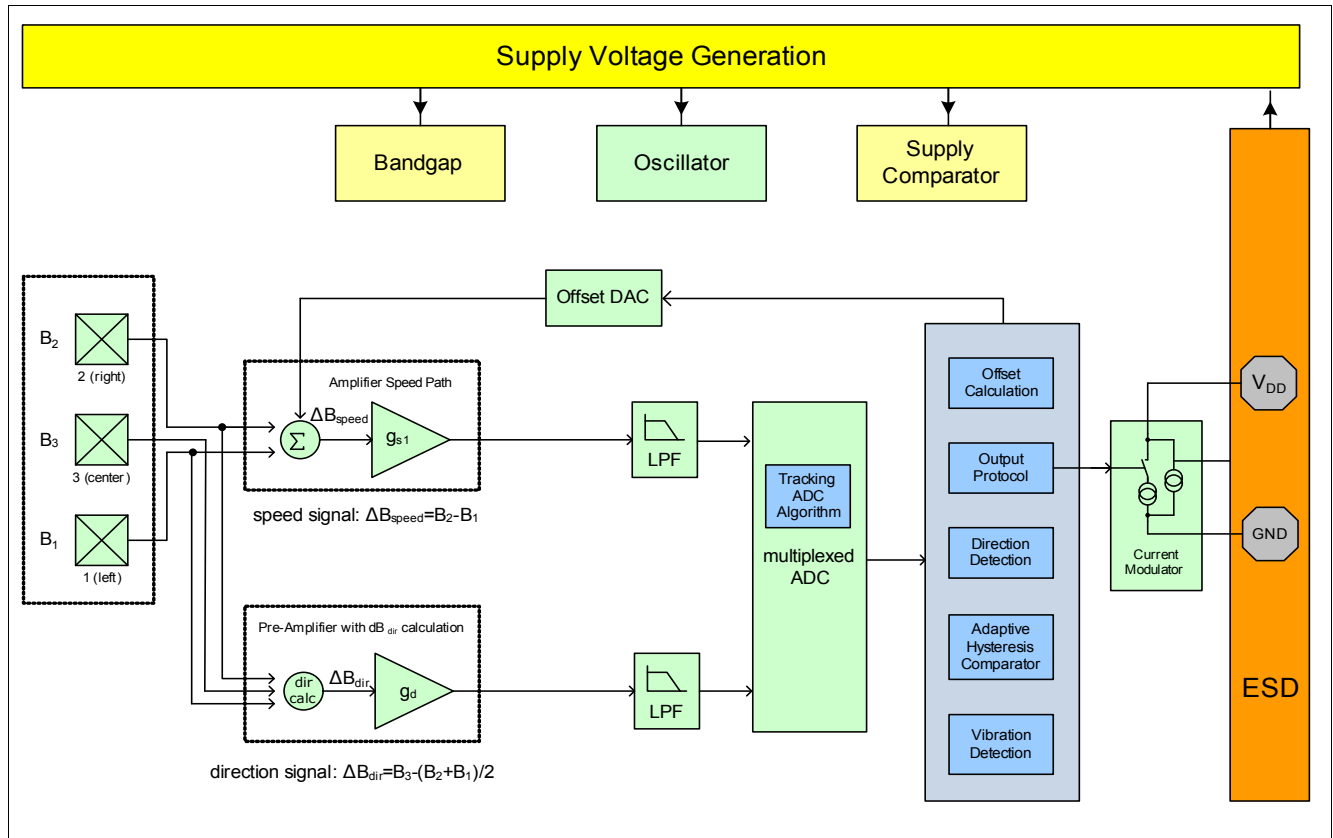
Supply Voltage Generation

Bandgap

Oscillator

Supply Comparator

$B_2$
2 (right)

$B_3$
3 (center)

$B_1$
1 (left)

Offset DAC

Amplifier Speed Path

$\Delta B_{speed}$

$\Sigma$

$g_{s1}$

speed signal: $\Delta B_{speed}=B_2-B_1$

LPF

Tracking ADC Algorithm

multiplexed ADC

Offset Calculation

Output Protocol

Direction Detection

Adaptive Hysteresis Comparator

Vibration Detection

Current Modulator

$V_{DD}$

GND

ESD

Pre-Amplifier with dB $_{dir}$ calculation

dir calc

$\Delta B_{dir}$

$g_d$

LPF

direction signal: $\Delta B_{dir}=B_3-(B_2+B_1)/2$